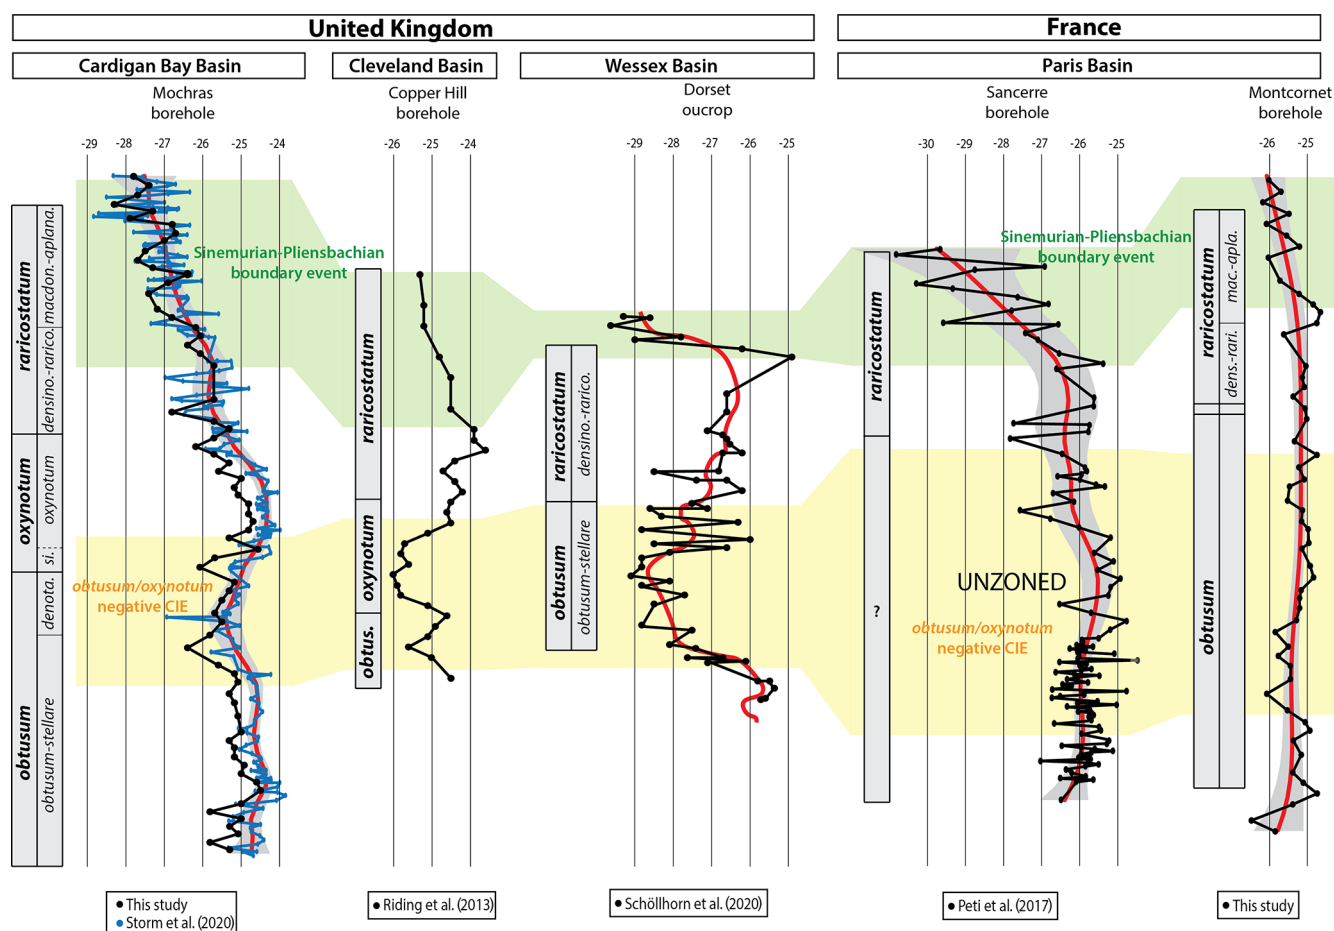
United Kingdom

France

Cardigan Bay Basin

Cleveland Basin

Wessex Basin

Paris Basin

Mochras borehole

Copper Hill borehole

Dorset oucrop

Sancerre borehole

Montcornet borehole

-29 -28 -27 -26 -25 -24

-26 -25 -24

-29 -28 -27 -26 -25

-30 -29 -28 -27 -26 -25

-26 -25

raricostatum

macdon.-aplana.

densino.-rarico.

oxynotum

oxynotum

si.

denota.

obtusum

obtusum-stellare

Sinemurian-Pliensbachian boundary event

obtusum/oxynotum negative CIE

raricostatum

oxynotum

obtus.

raricostatum

densino.-rarico.

obtusum

obtusum-stellare

raricostatum

?

Sinemurian-Pliensbachian boundary event

UNZONED

obtusum/oxynotum negative CIE

raricostatum

mac.-apla.

dens.-rari.

obtusum

• This study
• Storm et al. (2020)

• Riding et al. (2013)

• Schöllhorn et al. (2020)

• Peti et al. (2017)

• This study